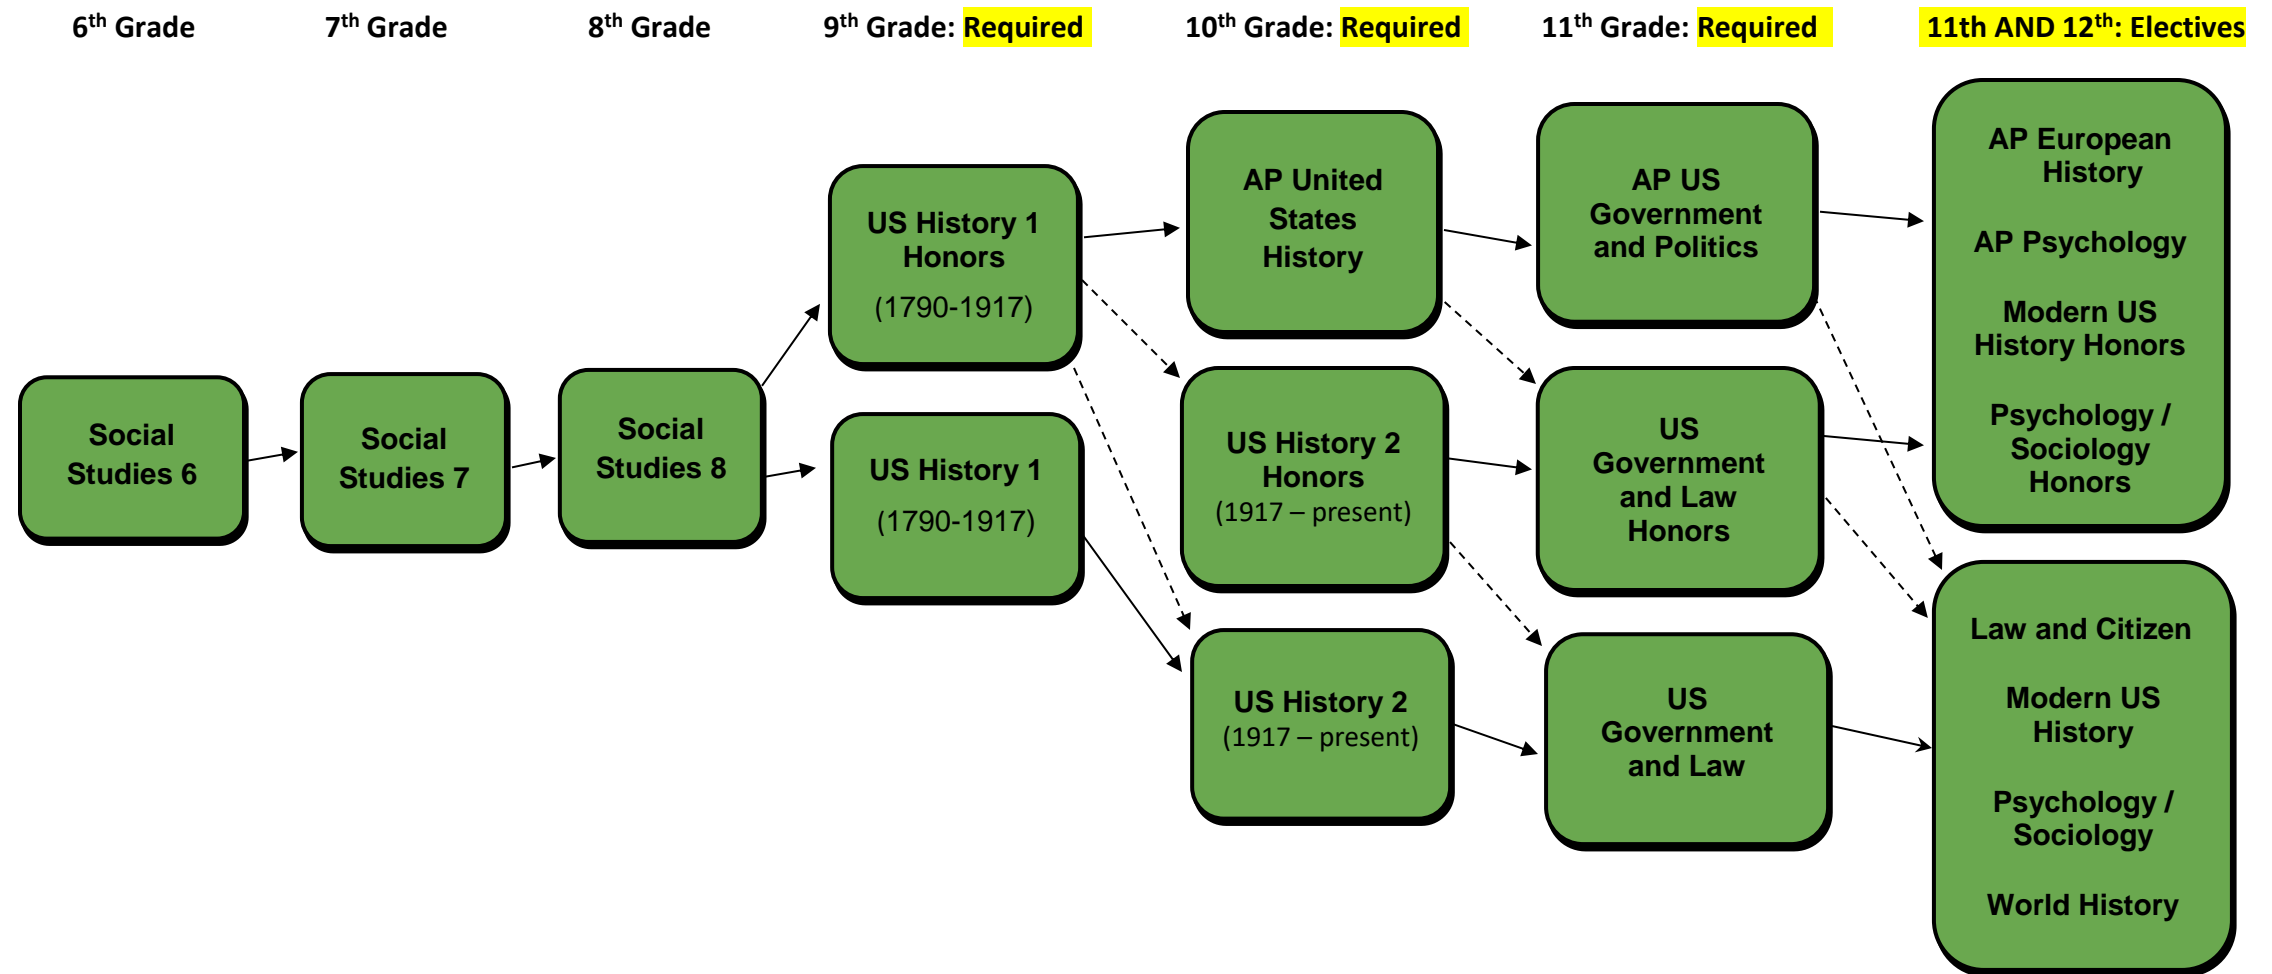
6$^{th}$ Grade

7$^{th}$ Grade

8$^{th}$ Grade

9$^{th}$ Grade: Required

10$^{th}$ Grade: Required

11$^{th}$ Grade: Required

11th AND 12$^{th}$: Electives

Social Studies 6

Social Studies 7

Social Studies 8

US History 1 Honors
(1790-1917)

US History 1
(1790-1917)

AP United States History

US History 2 Honors
(1917 – present)

US History 2
(1917 – present)

AP US Government and Politics

US Government and Law Honors

US Government and Law

AP European History

AP Psychology

Modern US History Honors

Psychology / Sociology Honors

Law and Citizen

Modern US History

Psychology / Sociology

World History